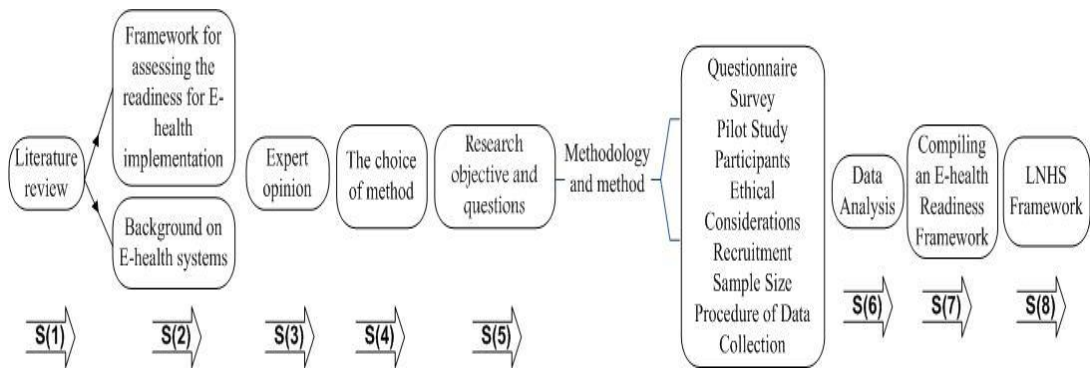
Literature review

Framework for assessing the readiness for E-health implementation

Background on E-health systems

Expert opinion

The choice of method

Research objective and questions

Methodology and method

Questionnaire Survey
Pilot Study
Participants
Ethical Considerations
Recruitment
Sample Size
Procedure of Data Collection

Data Analysis

Compiling an E-health Readiness Framework

LNHS Framework

S(1)

S(2)

S(3)

S(4)

S(5)

S(6)

S(7)

S(8)